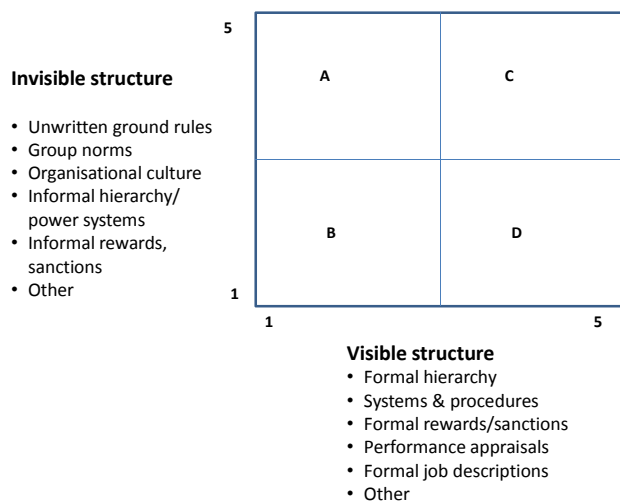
5

Invisible structure

- Unwritten ground rules
- Group norms
- Organisational culture
- Informal hierarchy/ power systems
- Informal rewards, sanctions
- Other

A

C

B

D

1

1

5

Visible structure

- Formal hierarchy
- Systems & procedures
- Formal rewards/sanctions
- Performance appraisals
- Formal job descriptions
- Other